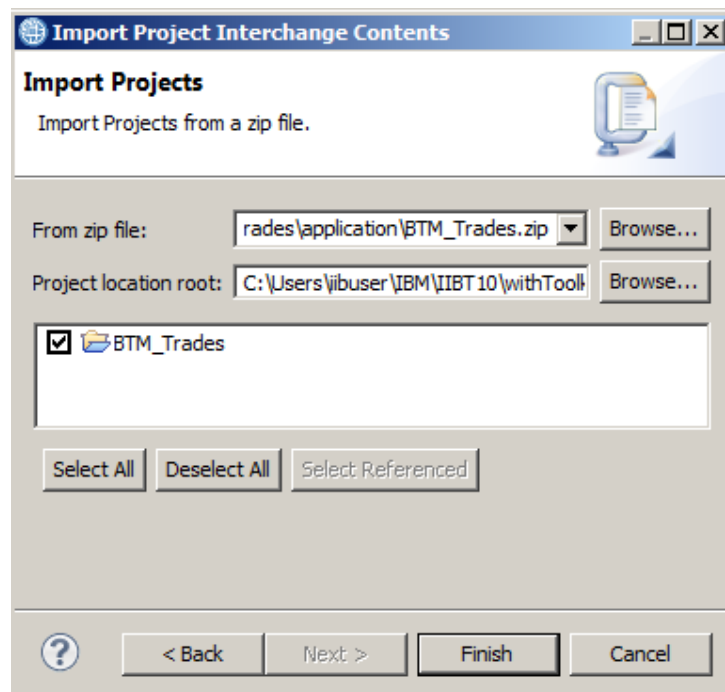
Import Project Interchange Contents

Import Projects

Import Projects from a zip file.

From zip file: rades\application\BTM_Trades.zip Browse...

Project location root: C:\Users\iibuser\IBM\IIBT10\withTooll Browse...

BTM_Trades

Select All Deselect All Select Referenced

? < Back Next > Finish Cancel